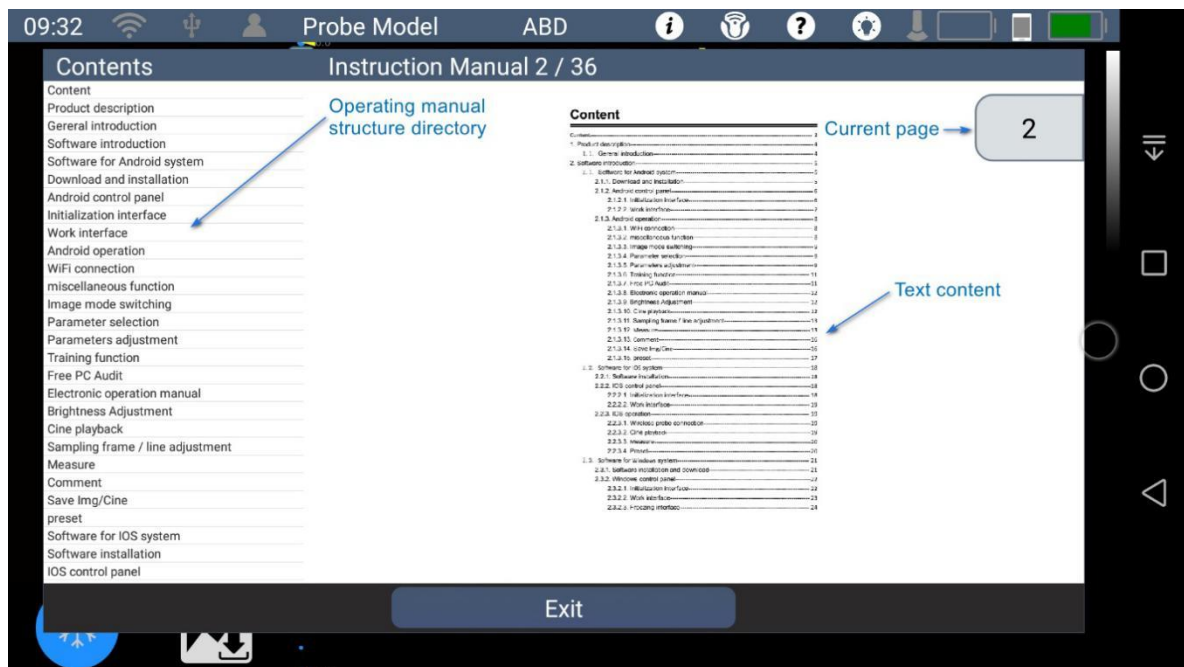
09:32 Probe Model ABD

Contents

Instruction Manual 2 / 36

Content
Product description
Gereral introduction
Software introduction
Software for Android system
Download and installation
Android control panel
Initialization interface
Work interface
Android operation
WiFi connection
miscellaneous function
Image mode switching
Parameter selection
Parameters adjustment
Training function
Free PC Audit
Electronic operation manual
Brightness Adjustment
Cine playback
Sampling frame / line adjustment
Measure
Comment
Save Img/Cine
preset
Software for IOS system
Software installation
IOS control panel

Operating manual structure directory

Content

Current page

2

Text content

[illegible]

Exit